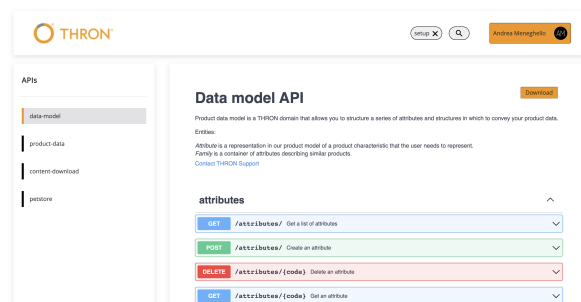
THRON

setup ✕

Andrea Meneghello AM

APIs

data-model

product-data

content-download

petstore

Data model API

Download

Product data model is a THRON domain that allows you to structure a series of attributes and structures in which to convey your product data.

Entities:

*Attribute* is a representation in our product model of a product characteristic that the user needs to represent.
*Family* is a container of attributes describing similar products.
Contact THRON Support

attributes

GET /attributes/ Get a list of attributes

POST /attributes/ Create an attribute

DELETE /attributes/{code} Delete an attribute

GET /attributes/{code} Get an attribute